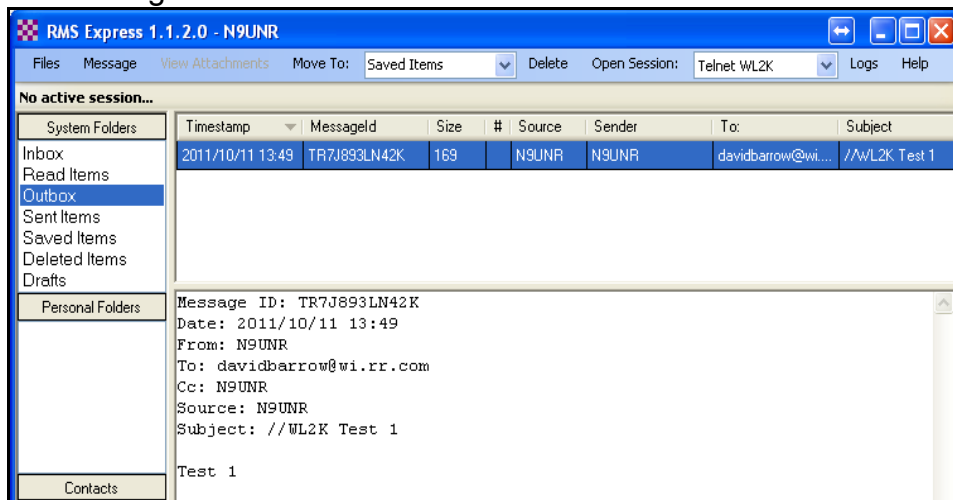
RMS Express 1.1.2.0 - N9UNR

Files Message View Attachments Move To: Saved Items Delete Open Session: Telnet WL2K Logs Help

No active session...

System Folders

Inbox
Read Items
Outbox
Sent Items
Saved Items
Deleted Items
Drafts

Personal Folders

Contacts

| Timestamp | MessageId | Size | # | Source | Sender | To: | Subject |
|---|---|---|---|---|---|---|---|
| 2011/10/11 13:49 | TR7J893LN42K | 169 | | N9UNR | N9UNR | davidbarrow@wi.... | //WL2K Test 1 |

Message ID: TR7J893LN42K
Date: 2011/10/11 13:49
From: N9UNR
To: davidbarrow@wi.rr.com
Cc: N9UNR
Source: N9UNR
Subject: //WL2K Test 1

Test 1